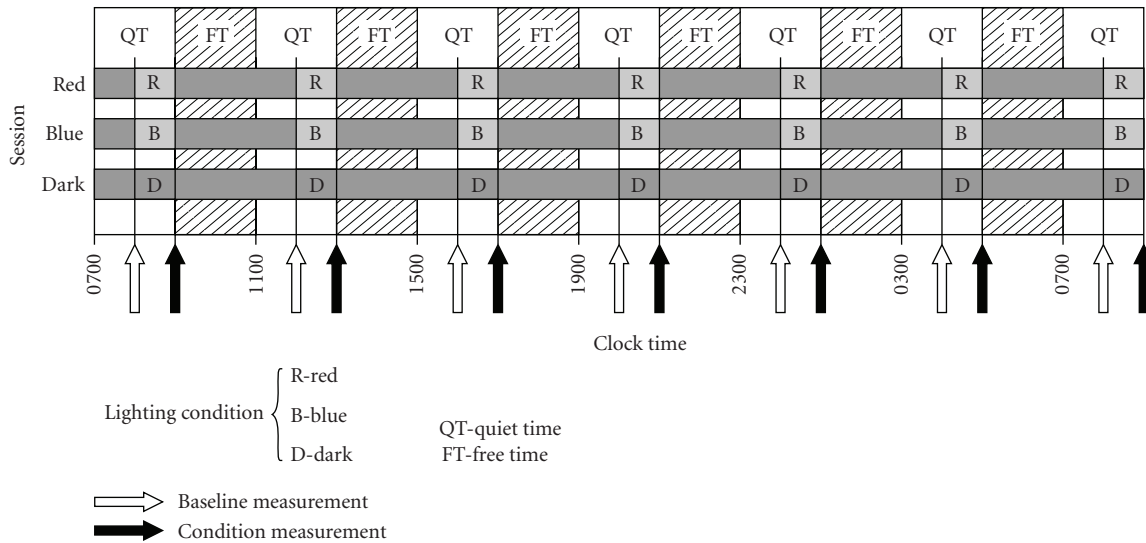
QT FT QT FT QT FT QT FT QT FT QT FT QT

Session

Red R R R R R R R

Blue B B B B B B B

Dark D D D D D D D

0700 1100 1500 1900 2300 0300 0700

Clock time

Lighting condition R-red B-blue D-dark

QT-quiet time
FT-free time

Baseline measurement
Condition measurement